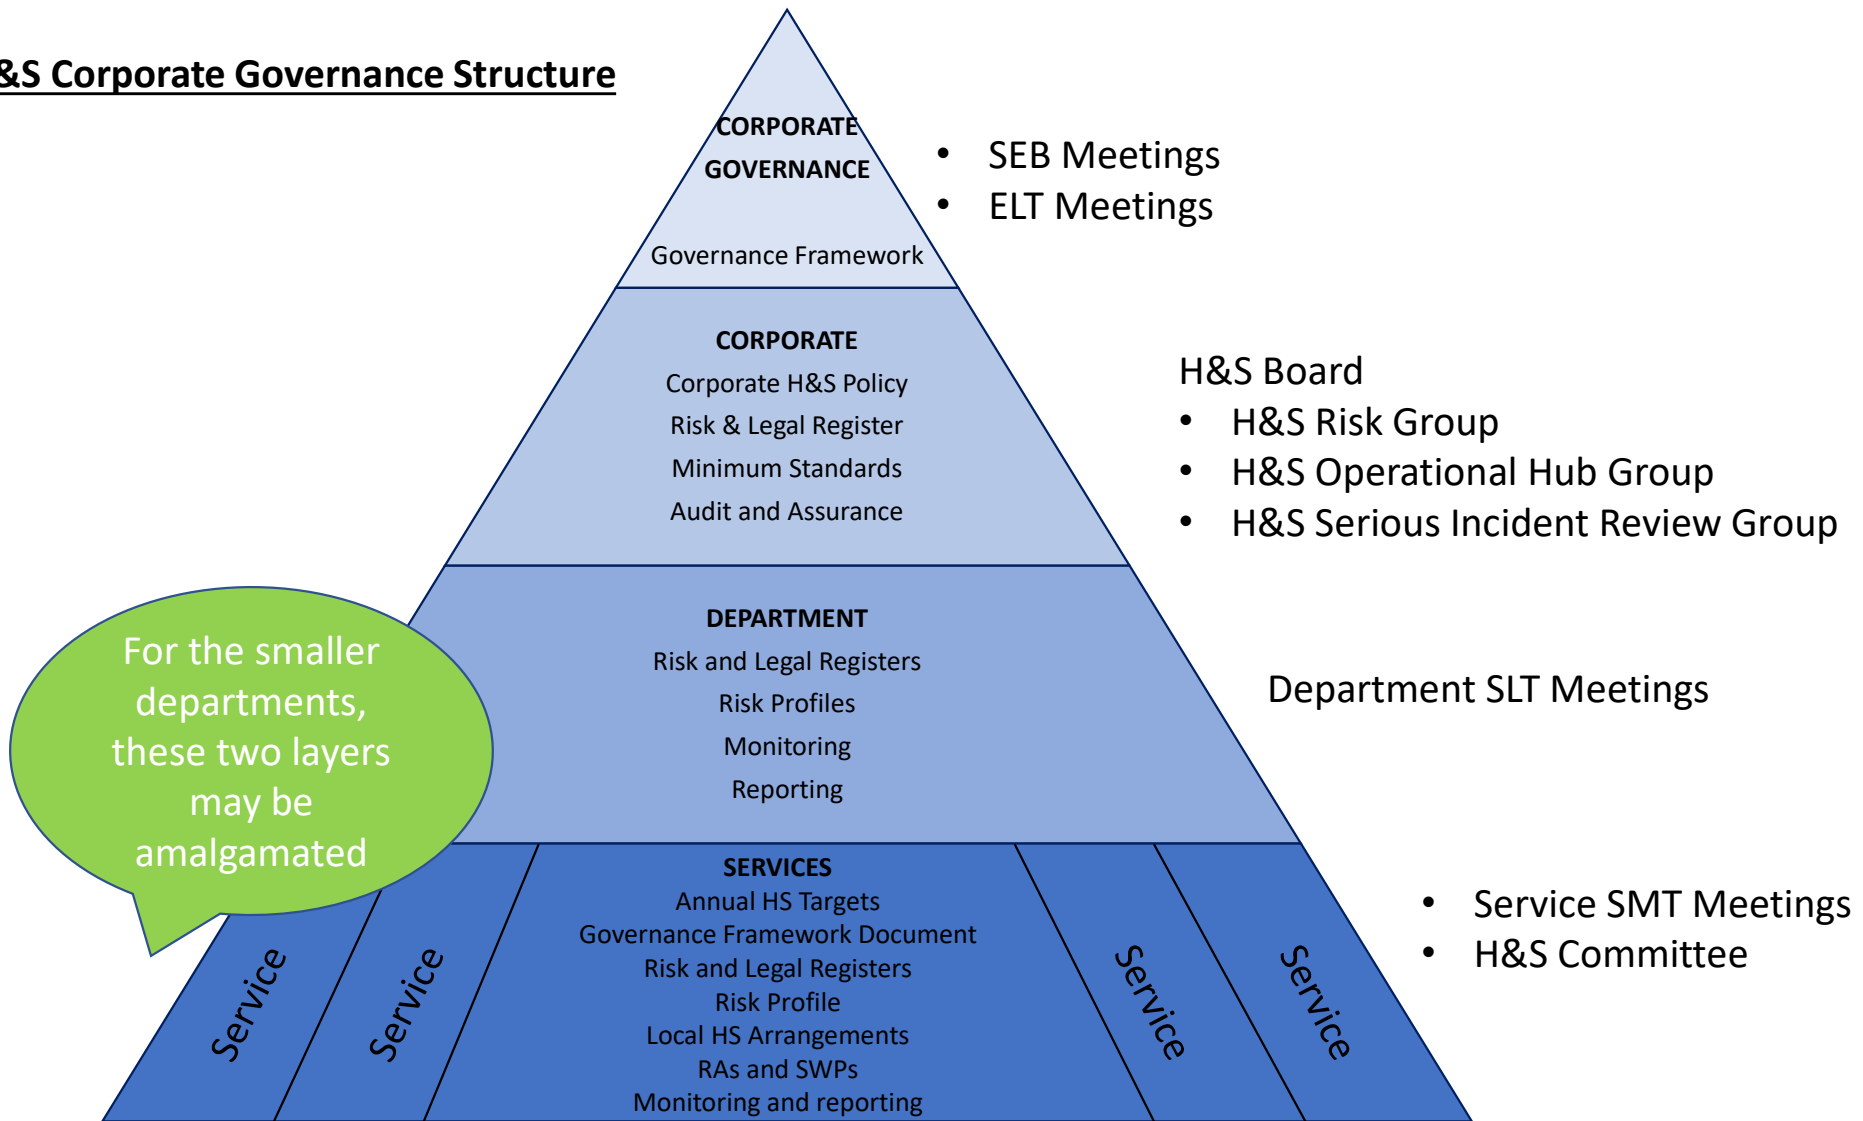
&S Corporate Governance Structure

CORPORATE GOVERNANCE

Governance Framework

- SEB Meetings
- ELT Meetings

CORPORATE
Corporate H&S Policy
Risk & Legal Register
Minimum Standards
Audit and Assurance

H&S Board
- H&S Risk Group
- H&S Operational Hub Group
- H&S Serious Incident Review Group

For the smaller departments, these two layers may be amalgamated

DEPARTMENT
Risk and Legal Registers
Risk Profiles
Monitoring
Reporting

Department SLT Meetings

Service

Service

SERVICES
Annual HS Targets
Governance Framework Document
Risk and Legal Registers
Risk Profile
Local HS Arrangements
RAs and SWPs
Monitoring and reporting

Service

Service

- Service SMT Meetings
- H&S Committee